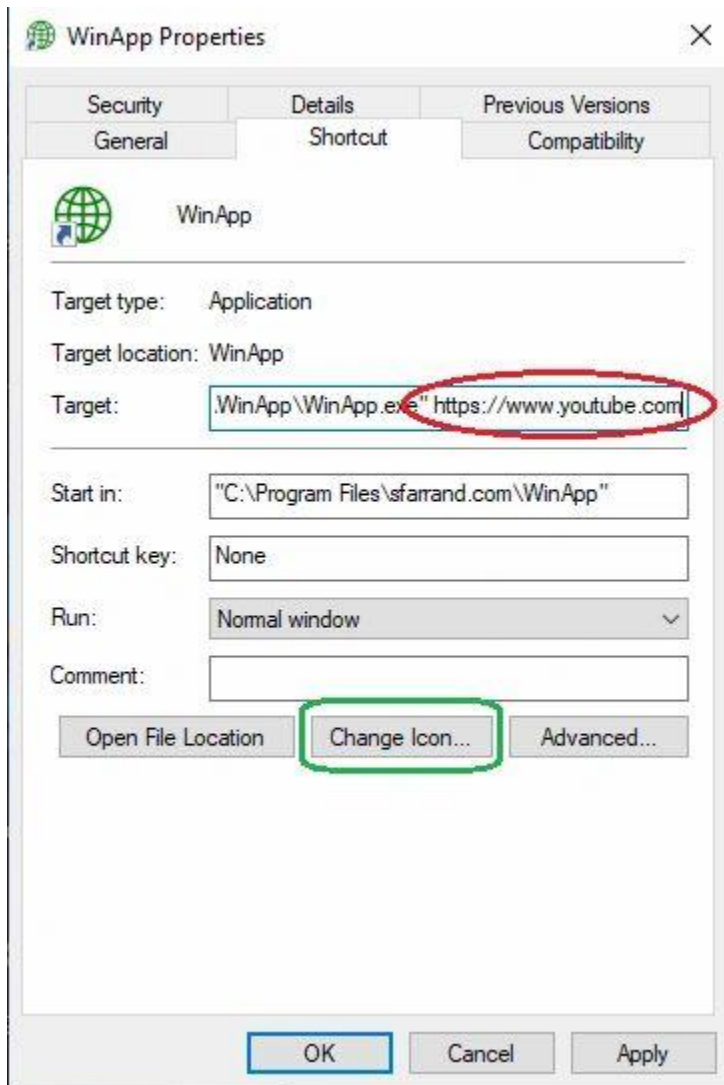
WinApp Properties

×

Security | Details | Previous Versions
General | Shortcut | Compatibility

WinApp

Target type: Application

Target location: WinApp

Target: .WinApp\WinApp.exe" https://www.youtube.com

Start in: "C:\Program Files\sfarrand.com\WinApp"

Shortcut key: None

Run: Normal window

Comment:

Open File Location

Change Icon...

Advanced...

OK

Cancel

Apply